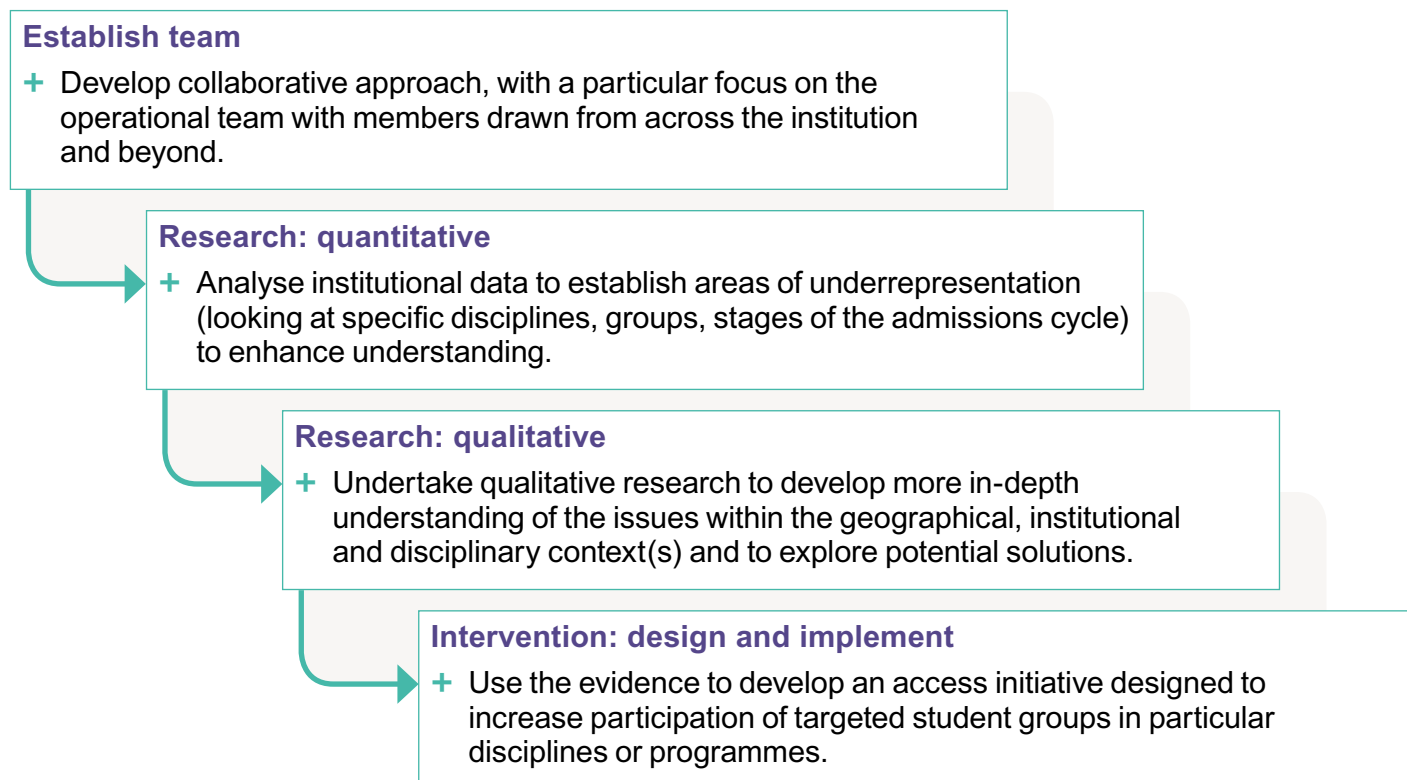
Establish team

+ Develop collaborative approach, with a particular focus on the operational team with members drawn from across the institution and beyond.

Research: quantitative

+ Analyse institutional data to establish areas of underrepresentation (looking at specific disciplines, groups, stages of the admissions cycle) to enhance understanding.

Research: qualitative

+ Undertake qualitative research to develop more in-depth understanding of the issues within the geographical, institutional and disciplinary context(s) and to explore potential solutions.

Intervention: design and implement

+ Use the evidence to develop an access initiative designed to increase participation of targeted student groups in particular disciplines or programmes.